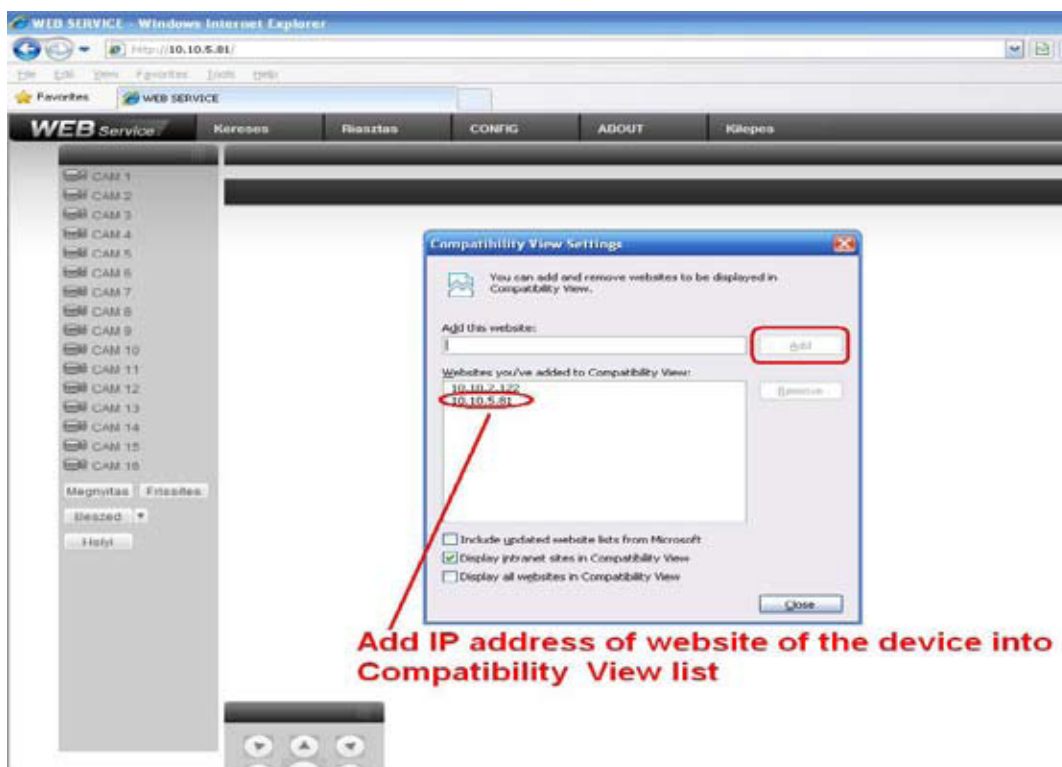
WEB SERVICE - Windows Internet Explorer

http://10.10.5.81/

File Edit View Favorites Tools Help

Favorites WEB SERVICE

WEB Service Kereses Riasztas CONFIG ABOUT Kilepes

CAM 1
CAM 2
CAM 3
CAM 4
CAM 5
CAM 6
CAM 7
CAM 8
CAM 9
CAM 10
CAM 11
CAM 12
CAM 13
CAM 14
CAM 15
CAM 16

Megnyitas Frissites
Beszed
Helyi

Compatibility View Settings

You can add and remove websites to be displayed in Compatibility View.

Add this website:

Add

Websites you've added to Compatibility View:

10.10.2.122
10.10.5.81

Remove

Include updated website lists from Microsoft
Display intranet sites in Compatibility View
Display all websites in Compatibility View

Close

Add IP address of website of the device into Compatibility View list